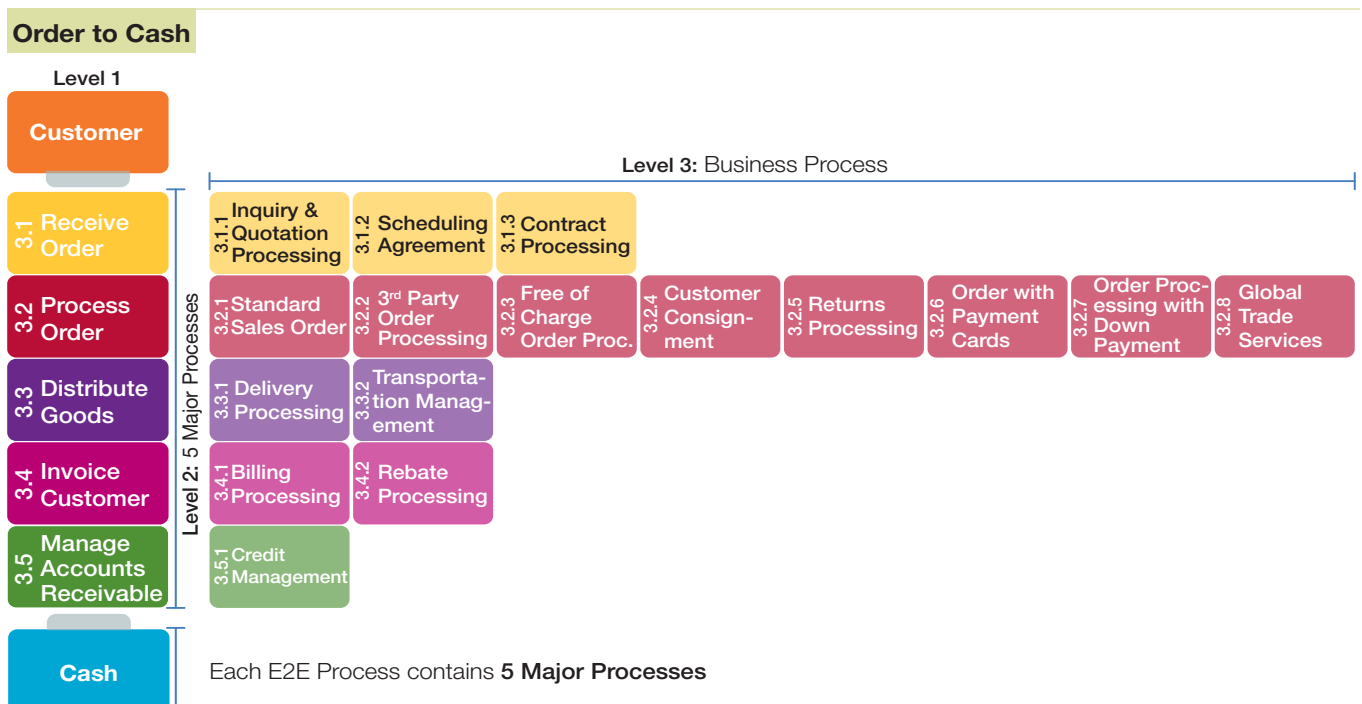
Order to Cash

Level 1

Customer

Level 3: Business Process

3.1 Receive Order

3.1.1 Inquiry & Quotation Processing

3.1.2 Scheduling Agreement

3.1.3 Contract Processing

3.2 Process Order

3.2.1 Standard Sales Order

3.2.2 3rd Party Order Processing

3.2.3 Free of Charge Order Proc.

3.2.4 Customer Consignment

3.2.5 Returns Processing

3.2.6 Order with Payment Cards

3.2.7 Order Processing with Down Payment

3.2.8 Global Trade Services

3.3 Distribute Goods

3.3.1 Delivery Processing

3.3.2 Transportation Management

3.4 Invoice Customer

3.4.1 Billing Processing

3.4.2 Rebate Processing

3.5 Manage Accounts Receivable

3.5.1 Credit Management

Level 2: 5 Major Processes

Cash

Each E2E Process contains **5 Major Processes**